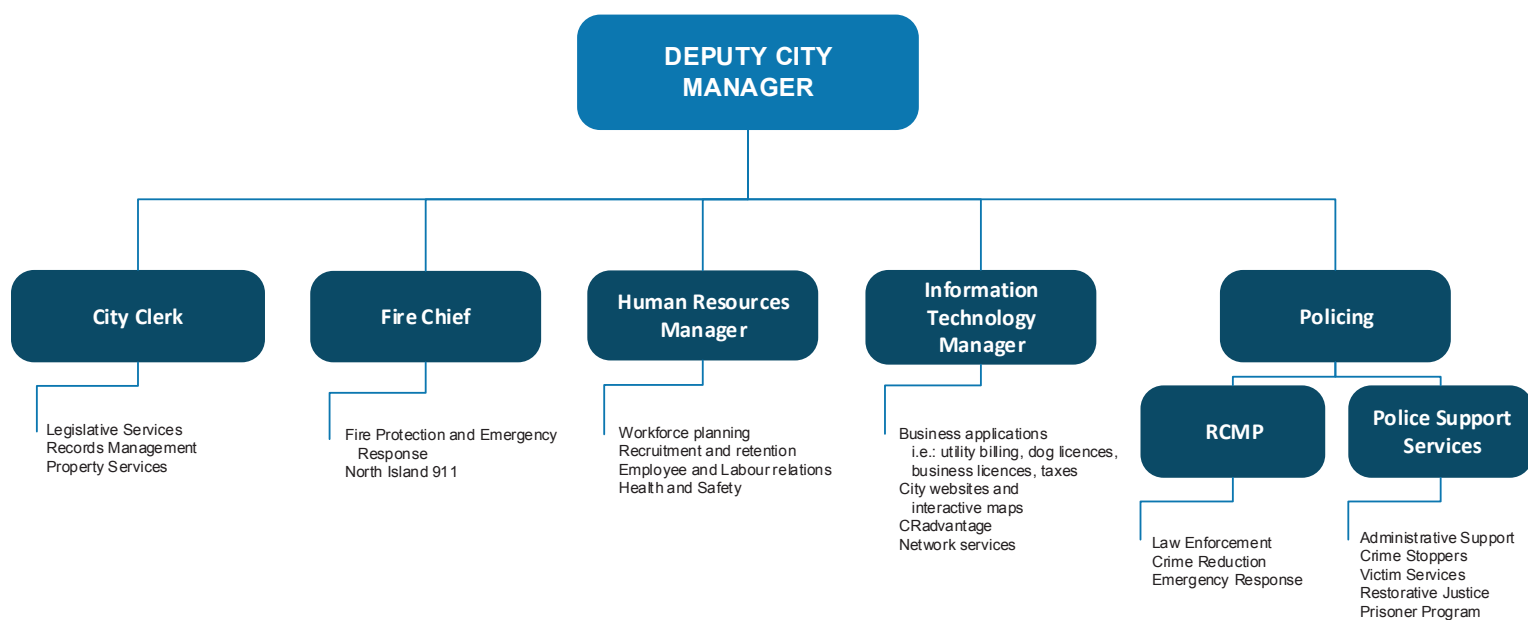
DEPUTY CITY MANAGER

City Clerk

Legislative Services
Records Management
Property Services

Fire Chief

Fire Protection and Emergency Response
North Island 911

Human Resources Manager

Workforce planning
Recruitment and retention
Employee and Labour relations
Health and Safety

Information Technology Manager

Business applications
i.e.: utility billing, dog licences, business licences, taxes
City websites and interactive maps
CRadvantage
Network services

Policing

RCMP

Law Enforcement
Crime Reduction
Emergency Response

Police Support Services

Administrative Support
Crime Stoppers
Victim Services
Restorative Justice
Prisoner Program